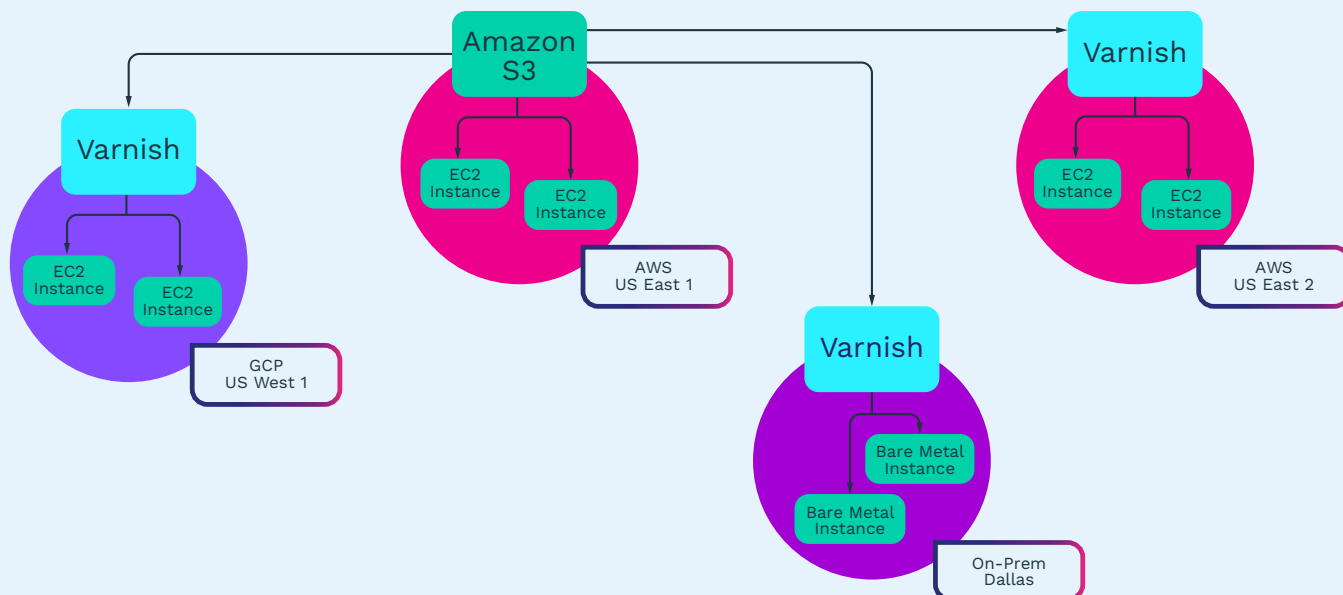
Amazon S3

EC2 Instance
EC2 Instance

AWS
US East 1

Varnish

EC2 Instance
EC2 Instance

AWS
US East 2

Varnish

EC2 Instance
EC2 Instance

GCP
US West 1

Varnish

Bare Metal Instance
Bare Metal Instance

On-Prem
Dallas